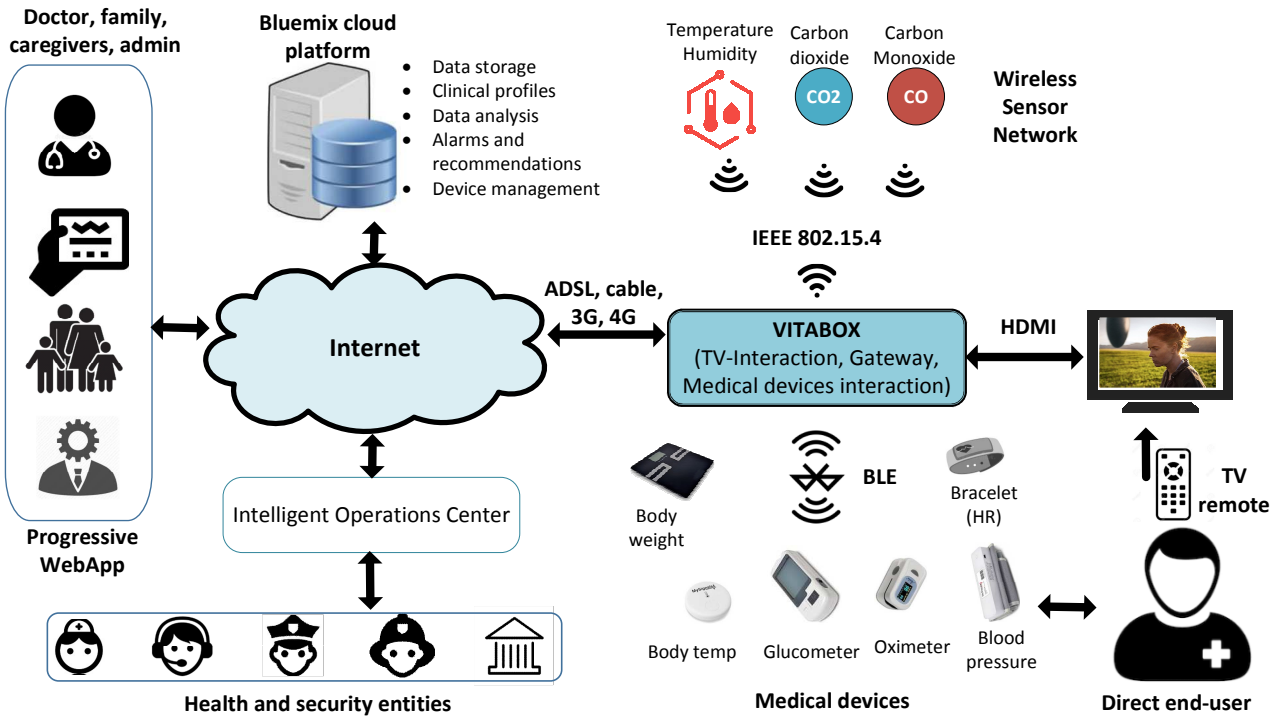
Doctor, family, caregivers, admin

Bluemix cloud platform

- Data storage
- Clinical profiles
- Data analysis
- Alarms and recommendations
- Device management

Temperature Humidity

Carbon dioxide

CO2

Carbon Monoxide

CO

Wireless Sensor Network

IEEE 802.15.4

ADSL, cable, 3G, 4G

Internet

VITABOX
(TV-Interaction, Gateway, Medical devices interaction)

HDMI

Intelligent Operations Center

BLE

Body weight

Bracelet (HR)

TV remote

Progressive WebApp

Body temp

Glucometer

Oximeter

Blood pressure

Health and security entities

Medical devices

Direct end-user